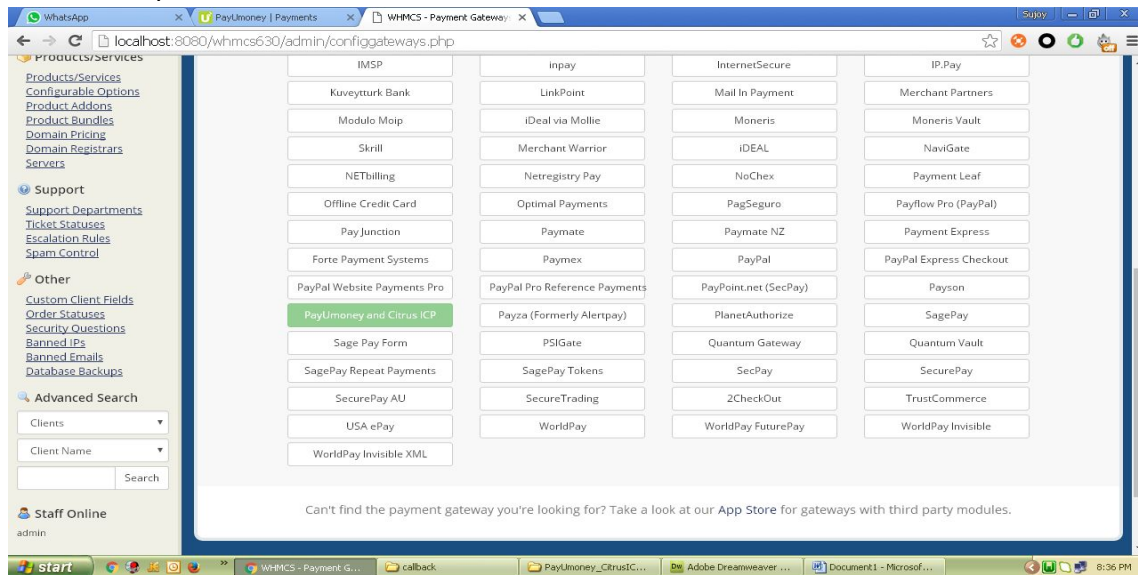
WhatsApp
PayUmoney | Payments
WHMCS - Payment Gateway
Sujoy
localhost:8080/whmcs630/admin/configgateways.php

Products/Services
Products/Services
Configurable Options
Product Addons
Product Bundles
Domain Pricing
Domain Registrars
Servers

Support
Support Departments
Ticket Statuses
Escalation Rules
Spam Control

Other
Custom Client Fields
Order Statuses
Security Questions
Banned IPs
Banned Emails
Database Backups

Advanced Search
Clients
Client Name
Search

Staff Online
admin

| IMSP | inpay | InternetSecure | IP.Pay |
|---|---|---|---|
| Kuveytturk Bank | LinkPoint | Mail In Payment | Merchant Partners |
| Modulo Moip | iDeal via Mollie | Moneris | Moneris Vault |
| Skrill | Merchant Warrior | iDEAL | NaviGate |
| NETbilling | Netregistry Pay | NoChex | Payment Leaf |
| Offline Credit Card | Optimal Payments | PagSeguro | Payflow Pro (PayPal) |
| Pay Junction | Paymate | Paymate NZ | Payment Express |
| Forte Payment Systems | Paymex | PayPal | PayPal Express Checkout |
| PayPal Website Payments Pro | PayPal Pro Reference Payments | PayPoint.net (SecPay) | Payson |
| PayUmoney and Citrus ICP | Payza (Formerly Alertpay) | PlanetAuthorize | SagePay |
| Sage Pay Form | PSIGate | Quantum Gateway | Quantum Vault |
| SagePay Repeat Payments | SagePay Tokens | SecPay | SecurePay |
| SecurePay AU | SecureTrading | 2CheckOut | TrustCommerce |
| USA ePay | WorldPay | WorldPay FuturePay | WorldPay Invisible |
| WorldPay Invisible XML | | | |

Can't find the payment gateway you're looking for? Take a look at our App Store for gateways with third party modules.

start
WHMCS - Payment G...
callback
PayUmoney_CitrusIC...
Adobe Dreamweaver ...
Document1 - Microsof...
8:36 PM